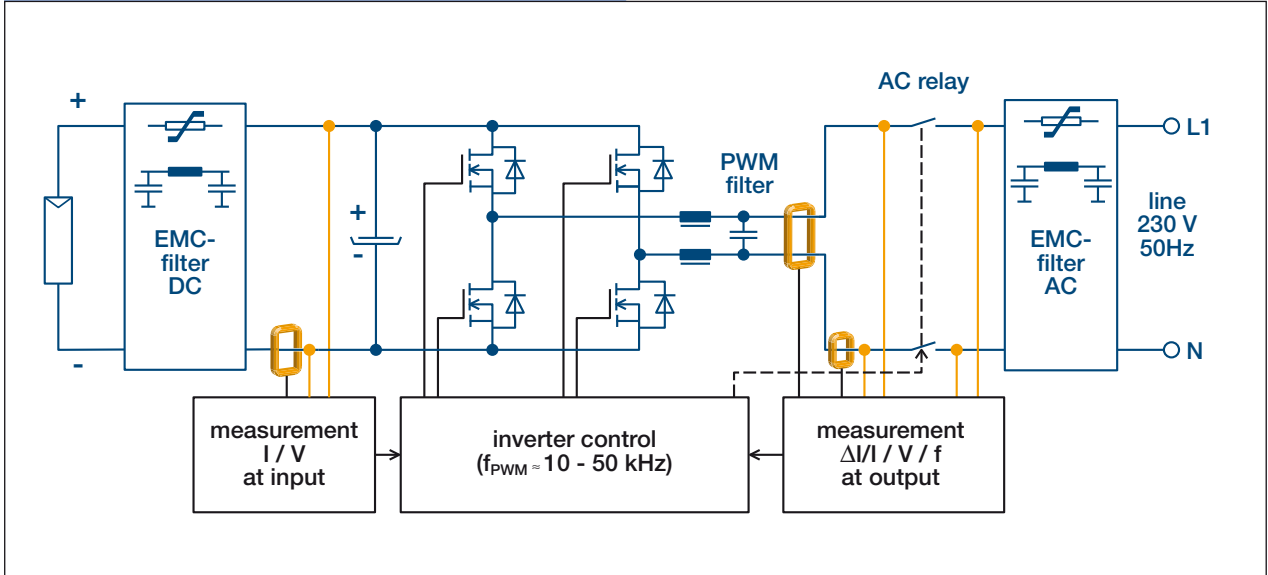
+

-

EMC-filter DC

+

-

PWM filter

AC relay

EMC-filter AC

L1

line 230 V 50Hz

N

measurement I / V at input

inverter control ($f_{PWM} \approx$ 10 - 50 kHz)

measurement ΔI/I / V / f at output